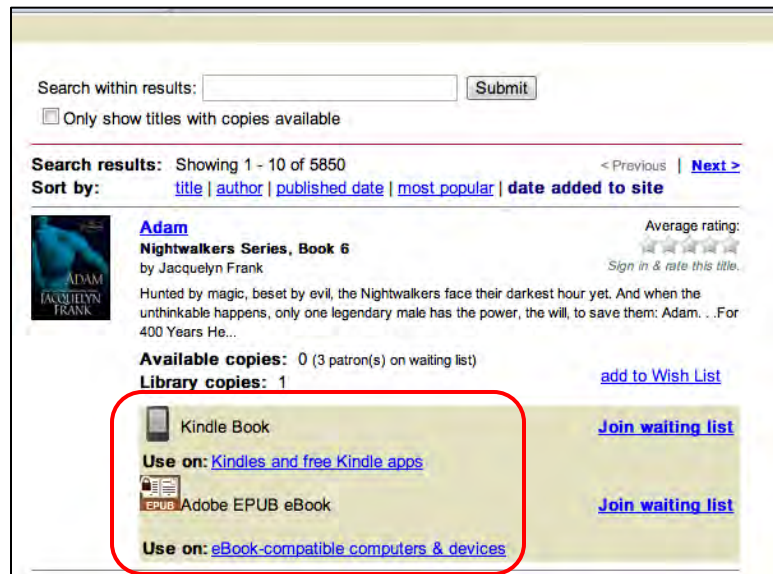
Search within results: Submit

Only show titles with copies available

Search results: Showing 1 - 10 of 5850

< Previous | Next >

Sort by: title | author | published date | most popular | date added to site

ADAM
JACQUELYN FRANK

Adam

Nightwalkers Series, Book 6

by Jacquelyn Frank

Average rating:

Sign in & rate this title.

Hunted by magic, beset by evil, the Nightwalkers face their darkest hour yet. And when the unthinkable happens, only one legendary male has the power, the will, to save them: Adam. . .For 400 Years He...

Available copies: 0 (3 patron(s) on waiting list)

Library copies: 1

add to Wish List

Kindle Book

Join waiting list

Use on: Kindles and free Kindle apps

EPUB

Adobe EPUB eBook

Join waiting list

Use on: eBook-compatible computers & devices